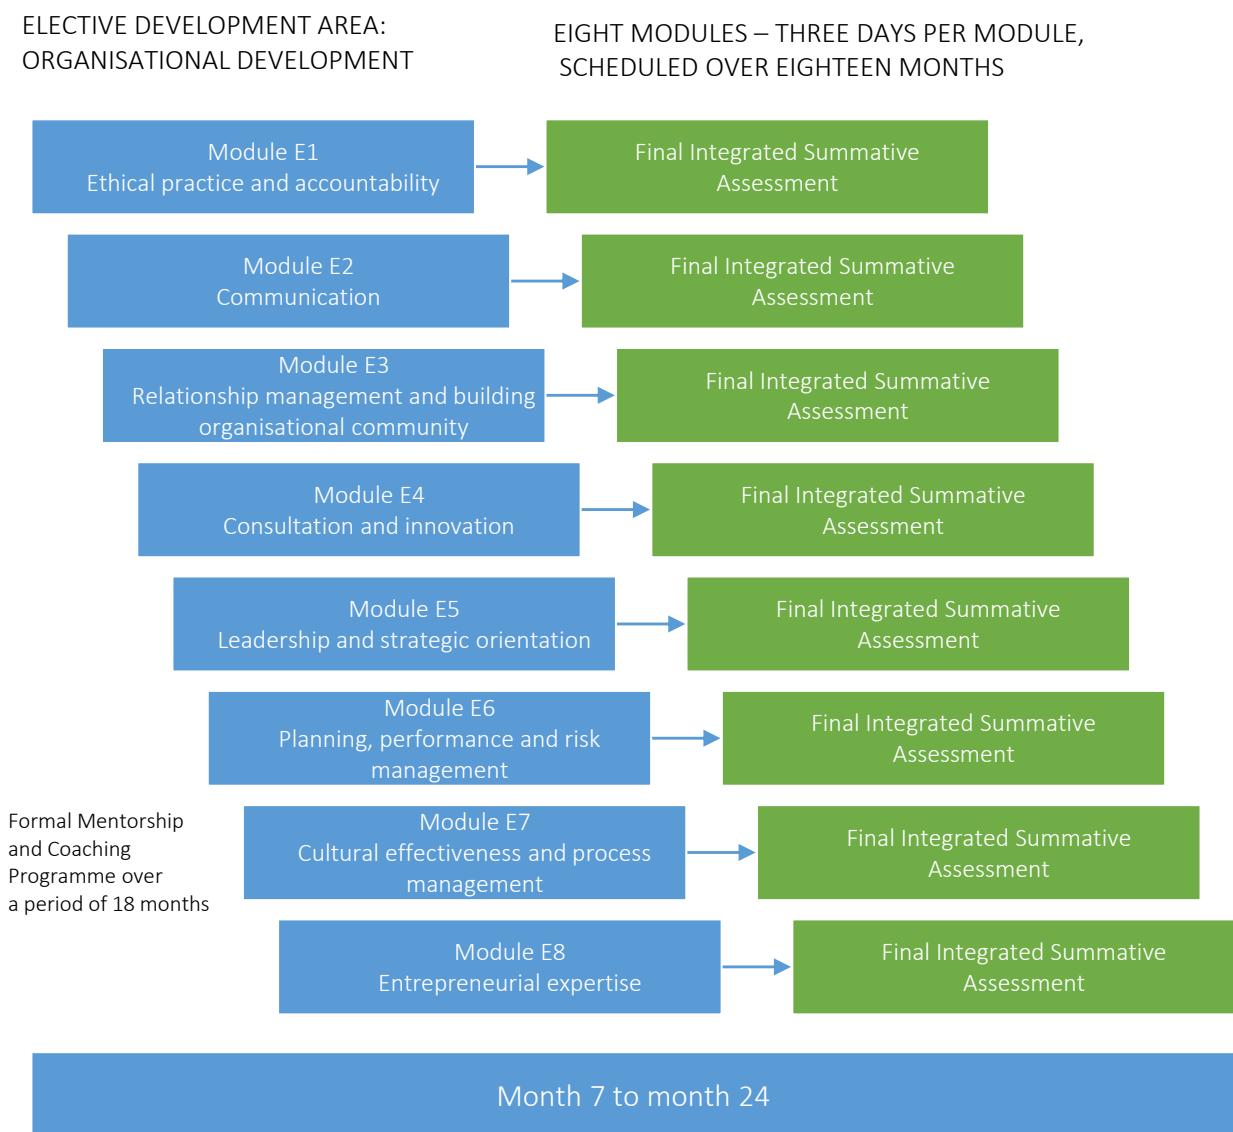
ELECTIVE DEVELOPMENT AREA:
ORGANISATIONAL DEVELOPMENT

EIGHT MODULES – THREE DAYS PER MODULE, SCHEDULED OVER EIGHTEEN MONTHS

Module E1
Ethical practice and accountability

Final Integrated Summative Assessment

Module E2
Communication

Final Integrated Summative Assessment

Module E3
Relationship management and building organisational community

Final Integrated Summative Assessment

Module E4
Consultation and innovation

Final Integrated Summative Assessment

Module E5
Leadership and strategic orientation

Final Integrated Summative Assessment

Module E6
Planning, performance and risk management

Final Integrated Summative Assessment

Formal Mentorship and Coaching Programme over a period of 18 months

Module E7
Cultural effectiveness and process management

Final Integrated Summative Assessment

Module E8
Entrepreneurial expertise

Final Integrated Summative Assessment

Month 7 to month 24